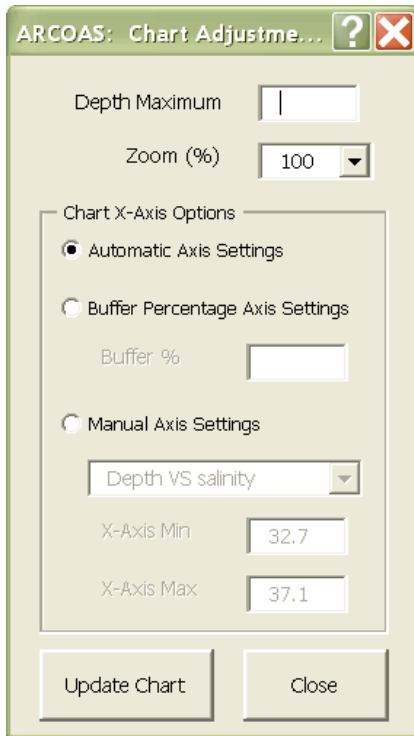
ARCOAS: Chart Adjustme...

Depth Maximum

Zoom (%) 100

Chart X-Axis Options

Automatic Axis Settings

Buffer Percentage Axis Settings

Buffer %

Manual Axis Settings

Depth VS salinity

X-Axis Min 32.7

X-Axis Max 37.1

Update Chart

Close